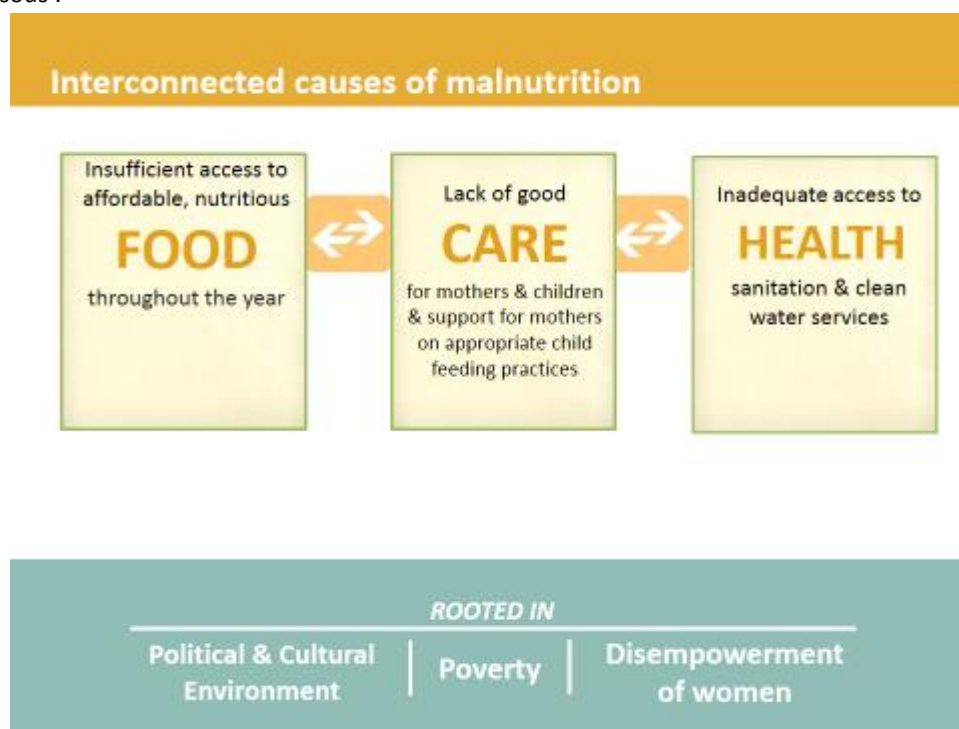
Interconnected causes of malnutrition

Insufficient access to affordable, nutritious
FOOD
throughout the year

Lack of good
CARE
for mothers & children & support for mothers on appropriate child feeding practices

Inadequate access to
HEALTH
sanitation & clean water services

ROOTED IN

Political & Cultural Environment | Poverty | Disempowerment of women